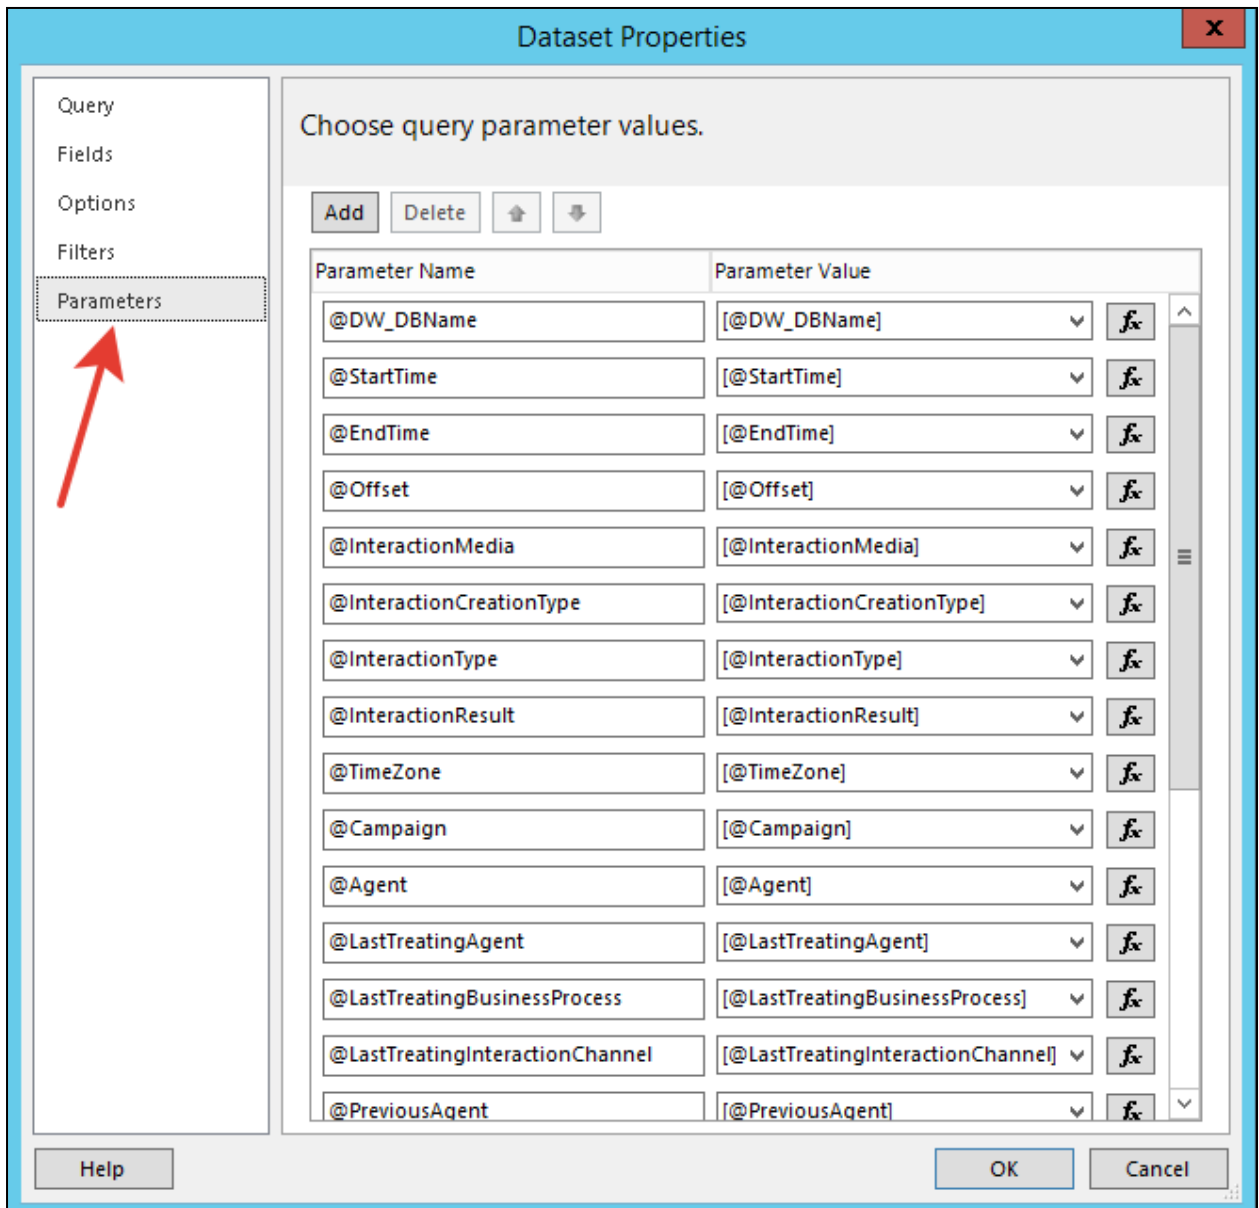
Dataset Properties

Query
Fields
Options
Filters
Parameters

Choose query parameter values.

Add Delete

| Parameter Name | Parameter Value |
|---|---|
| @DW_DBName | [@DW_DBName] |
| @StartTime | [@StartTime] |
| @EndTime | [@EndTime] |
| @Offset | [@Offset] |
| @InteractionMedia | [@InteractionMedia] |
| @InteractionCreationType | [@InteractionCreationType] |
| @InteractionType | [@InteractionType] |
| @InteractionResult | [@InteractionResult] |
| @TimeZone | [@TimeZone] |
| @Campaign | [@Campaign] |
| @Agent | [@Agent] |
| @LastTreatingAgent | [@LastTreatingAgent] |
| @LastTreatingBusinessProcess | [@LastTreatingBusinessProcess] |
| @LastTreatingInteractionChannel | [@LastTreatingInteractionChannel] |
| @PreviousAgent | [@PreviousAgent] |

Help OK Cancel